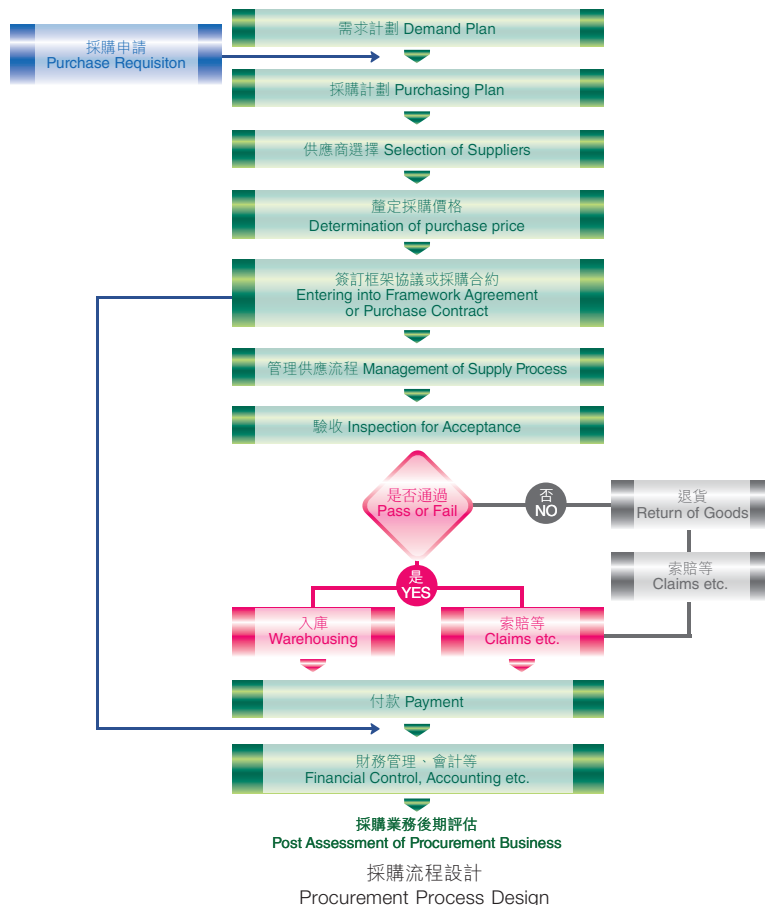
採購申請
Purchase Requisiton

需求計劃 Demand Plan

採購計劃 Purchasing Plan

供應商選擇 Selection of Suppliers

釐定採購價格
Determination of purchase price

簽訂框架協議或採購合約
Entering into Framework Agreement or Purchase Contract

管理供應流程 Management of Supply Process

驗收 Inspection for Acceptance

是否通過
Pass or Fail

否
NO

退貨
Return of Goods

索賠等
Claims etc.

是
YES

入庫
Warehousing

索賠等
Claims etc.

付款 Payment

財務管理、會計等
Financial Control, Accounting etc.

採購業務後期評估
Post Assessment of Procurement Business

採購流程設計
Procurement Process Design